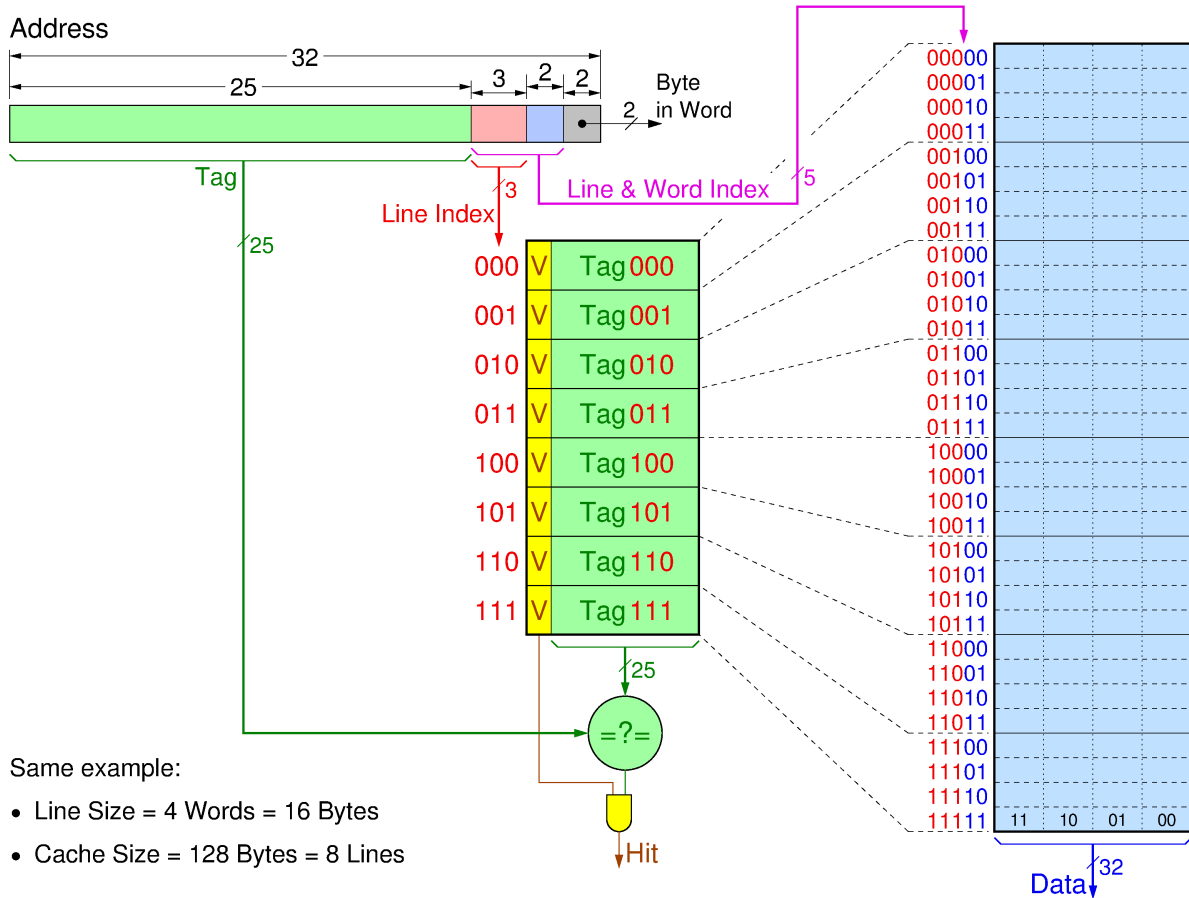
Address

32

25

3

2

2

Byte in Word

2

Tag

3

Line Index

Line & Word Index

5

25

| | | |
|---|---|---|
| 000 | V | Tag 000 |
| 001 | V | Tag 001 |
| 010 | V | Tag 010 |
| 011 | V | Tag 011 |
| 100 | V | Tag 100 |
| 101 | V | Tag 101 |
| 110 | V | Tag 110 |
| 111 | V | Tag 111 |

25

=?=

Hit

00000
00001
00010
00011
00100
00101
00110
00111
01000
01001
01010
01011
01100
01101
01110
01111
10000
10001
10010
10011
10100
10101
10110
10111
11000
11001
11010
11011
11100
11101
11110
11111

11 10 01 00

32

Data

Same example:

• Line Size = 4 Words = 16 Bytes

• Cache Size = 128 Bytes = 8 Lines